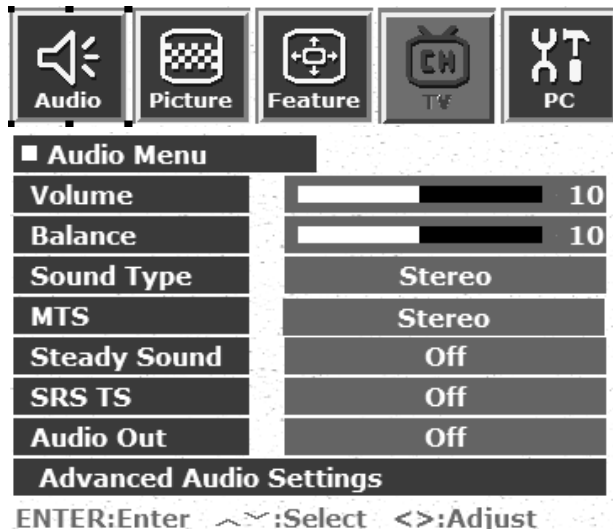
Audio Picture Feature TV PC

■ Audio Menu

| | |
|---|---|
| Volume | 10 |
| Balance | 10 |
| Sound Type | Stereo |
| MTS | Stereo |
| Steady Sound | Off |
| SRS TS | Off |
| Audio Out | Off |

Advanced Audio Settings

ENTER:Enter ︿﹀:Select <>:Adjust